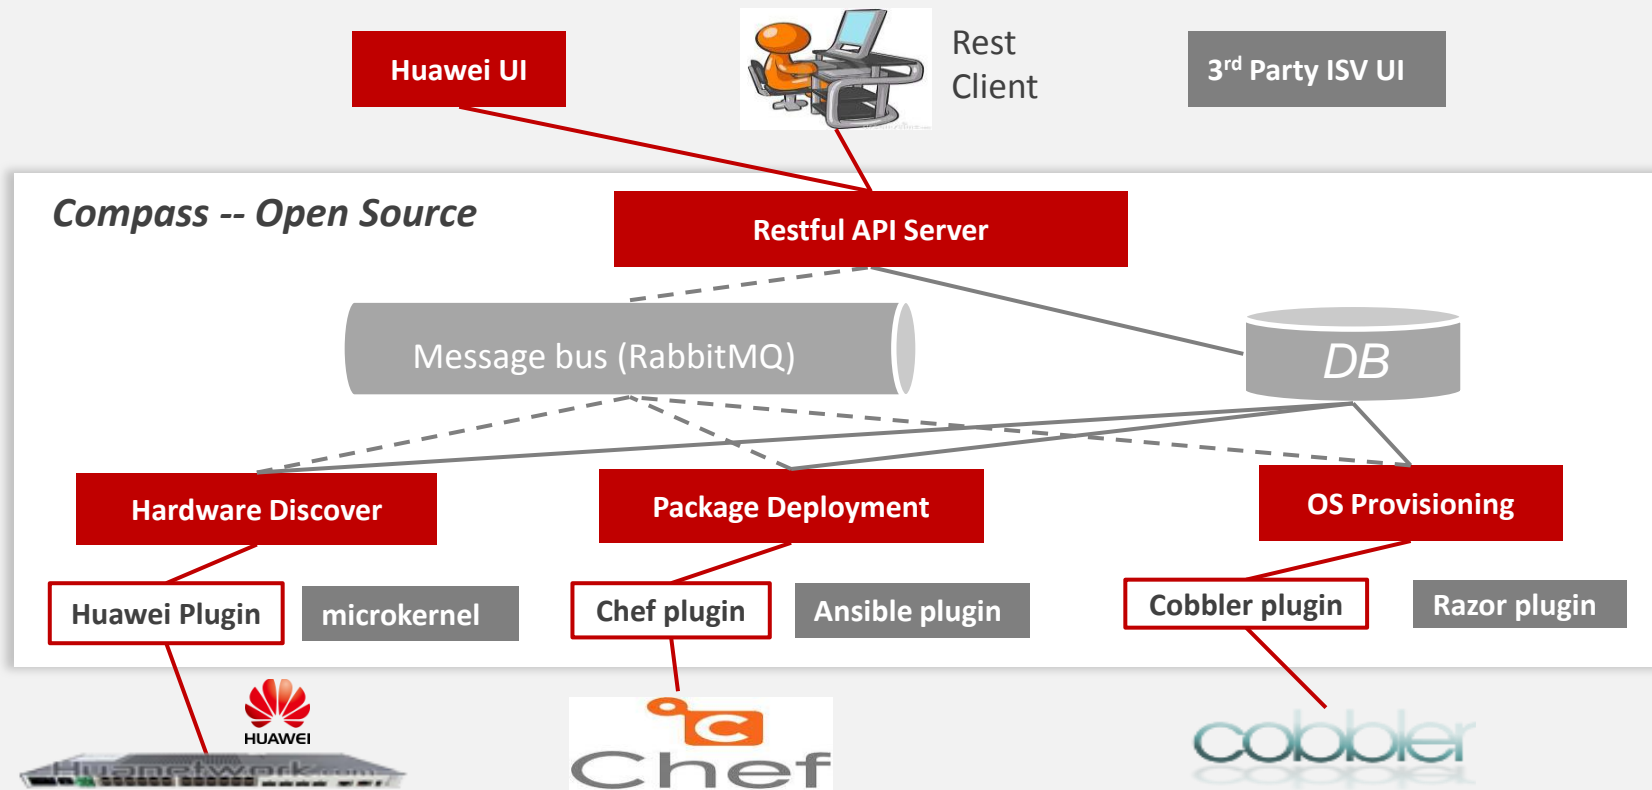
Huawei UI

Rest Client

3$^{rd}$ Party ISV UI

Compass -- Open Source

Restful API Server

Message bus (RabbitMQ)

DB

Hardware Discover

Package Deployment

OS Provisioning

Huawei Plugin

microkernel

Chef plugin

Ansible plugin

Cobbler plugin

Razor plugin

HUAWEI

Chef

cobbler